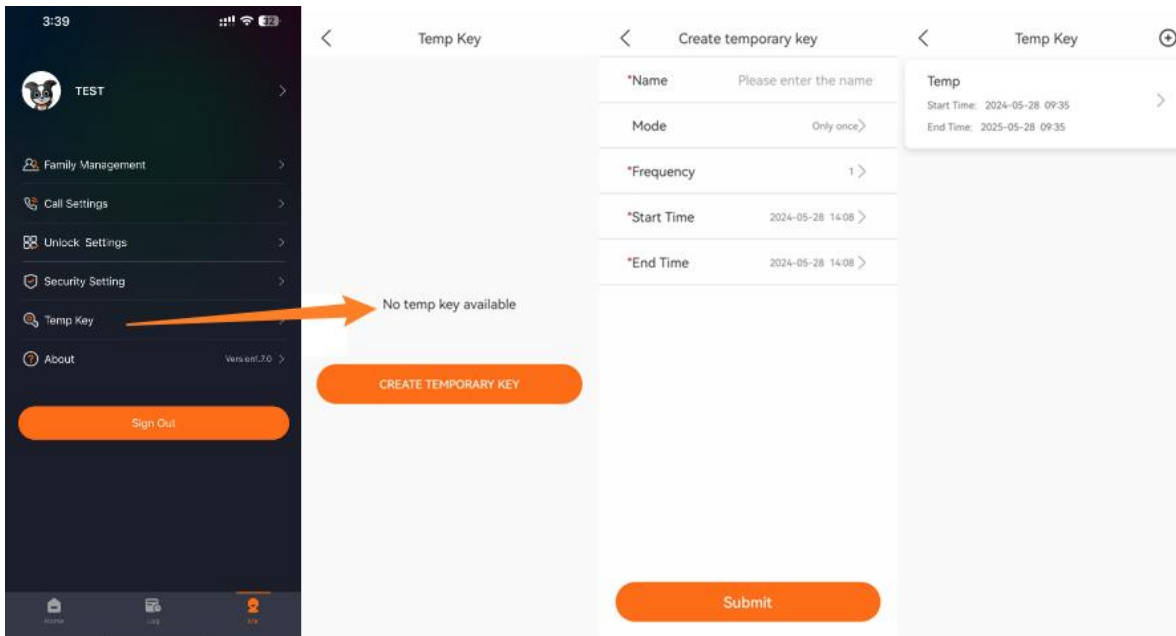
3:39

TEST

Family Management

Call Settings

Unlock Settings

Security Setting

Temp Key

About Version1.7.0

Sign Out

Home Log Me

Temp Key

No temp key available

CREATE TEMPORARY KEY

Create temporary key

*Name Please enter the name

Mode Only once

*Frequency 1

*Start Time 2024-05-28 14:08

*End Time 2024-05-28 14:08

Submit

Temp Key

Temp

Start Time: 2024-05-28 09:35

End Time: 2025-05-28 09:35